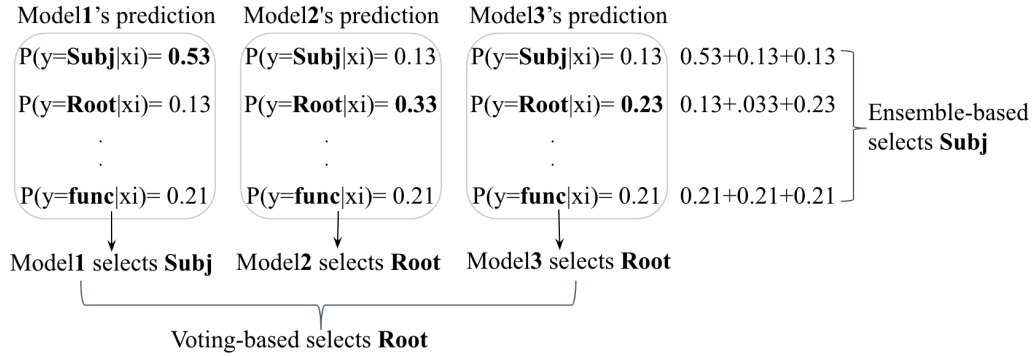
Model1's prediction

P(y=Subj|xi)= 0.53

P(y=Root|xi)= 0.13

.
.

P(y=func|xi)= 0.21

Model1 selects Subj

Model2's prediction

P(y=Subj|xi)= 0.13

P(y=Root|xi)= 0.33

.
.

P(y=func|xi)= 0.21

Model2 selects Root

Model3's prediction

P(y=Subj|xi)= 0.13

P(y=Root|xi)= 0.23

.
.

P(y=func|xi)= 0.21

Model3 selects Root

0.53+0.13+0.13

0.13+.033+0.23

0.21+0.21+0.21

Ensemble-based selects Subj

Voting-based selects Root